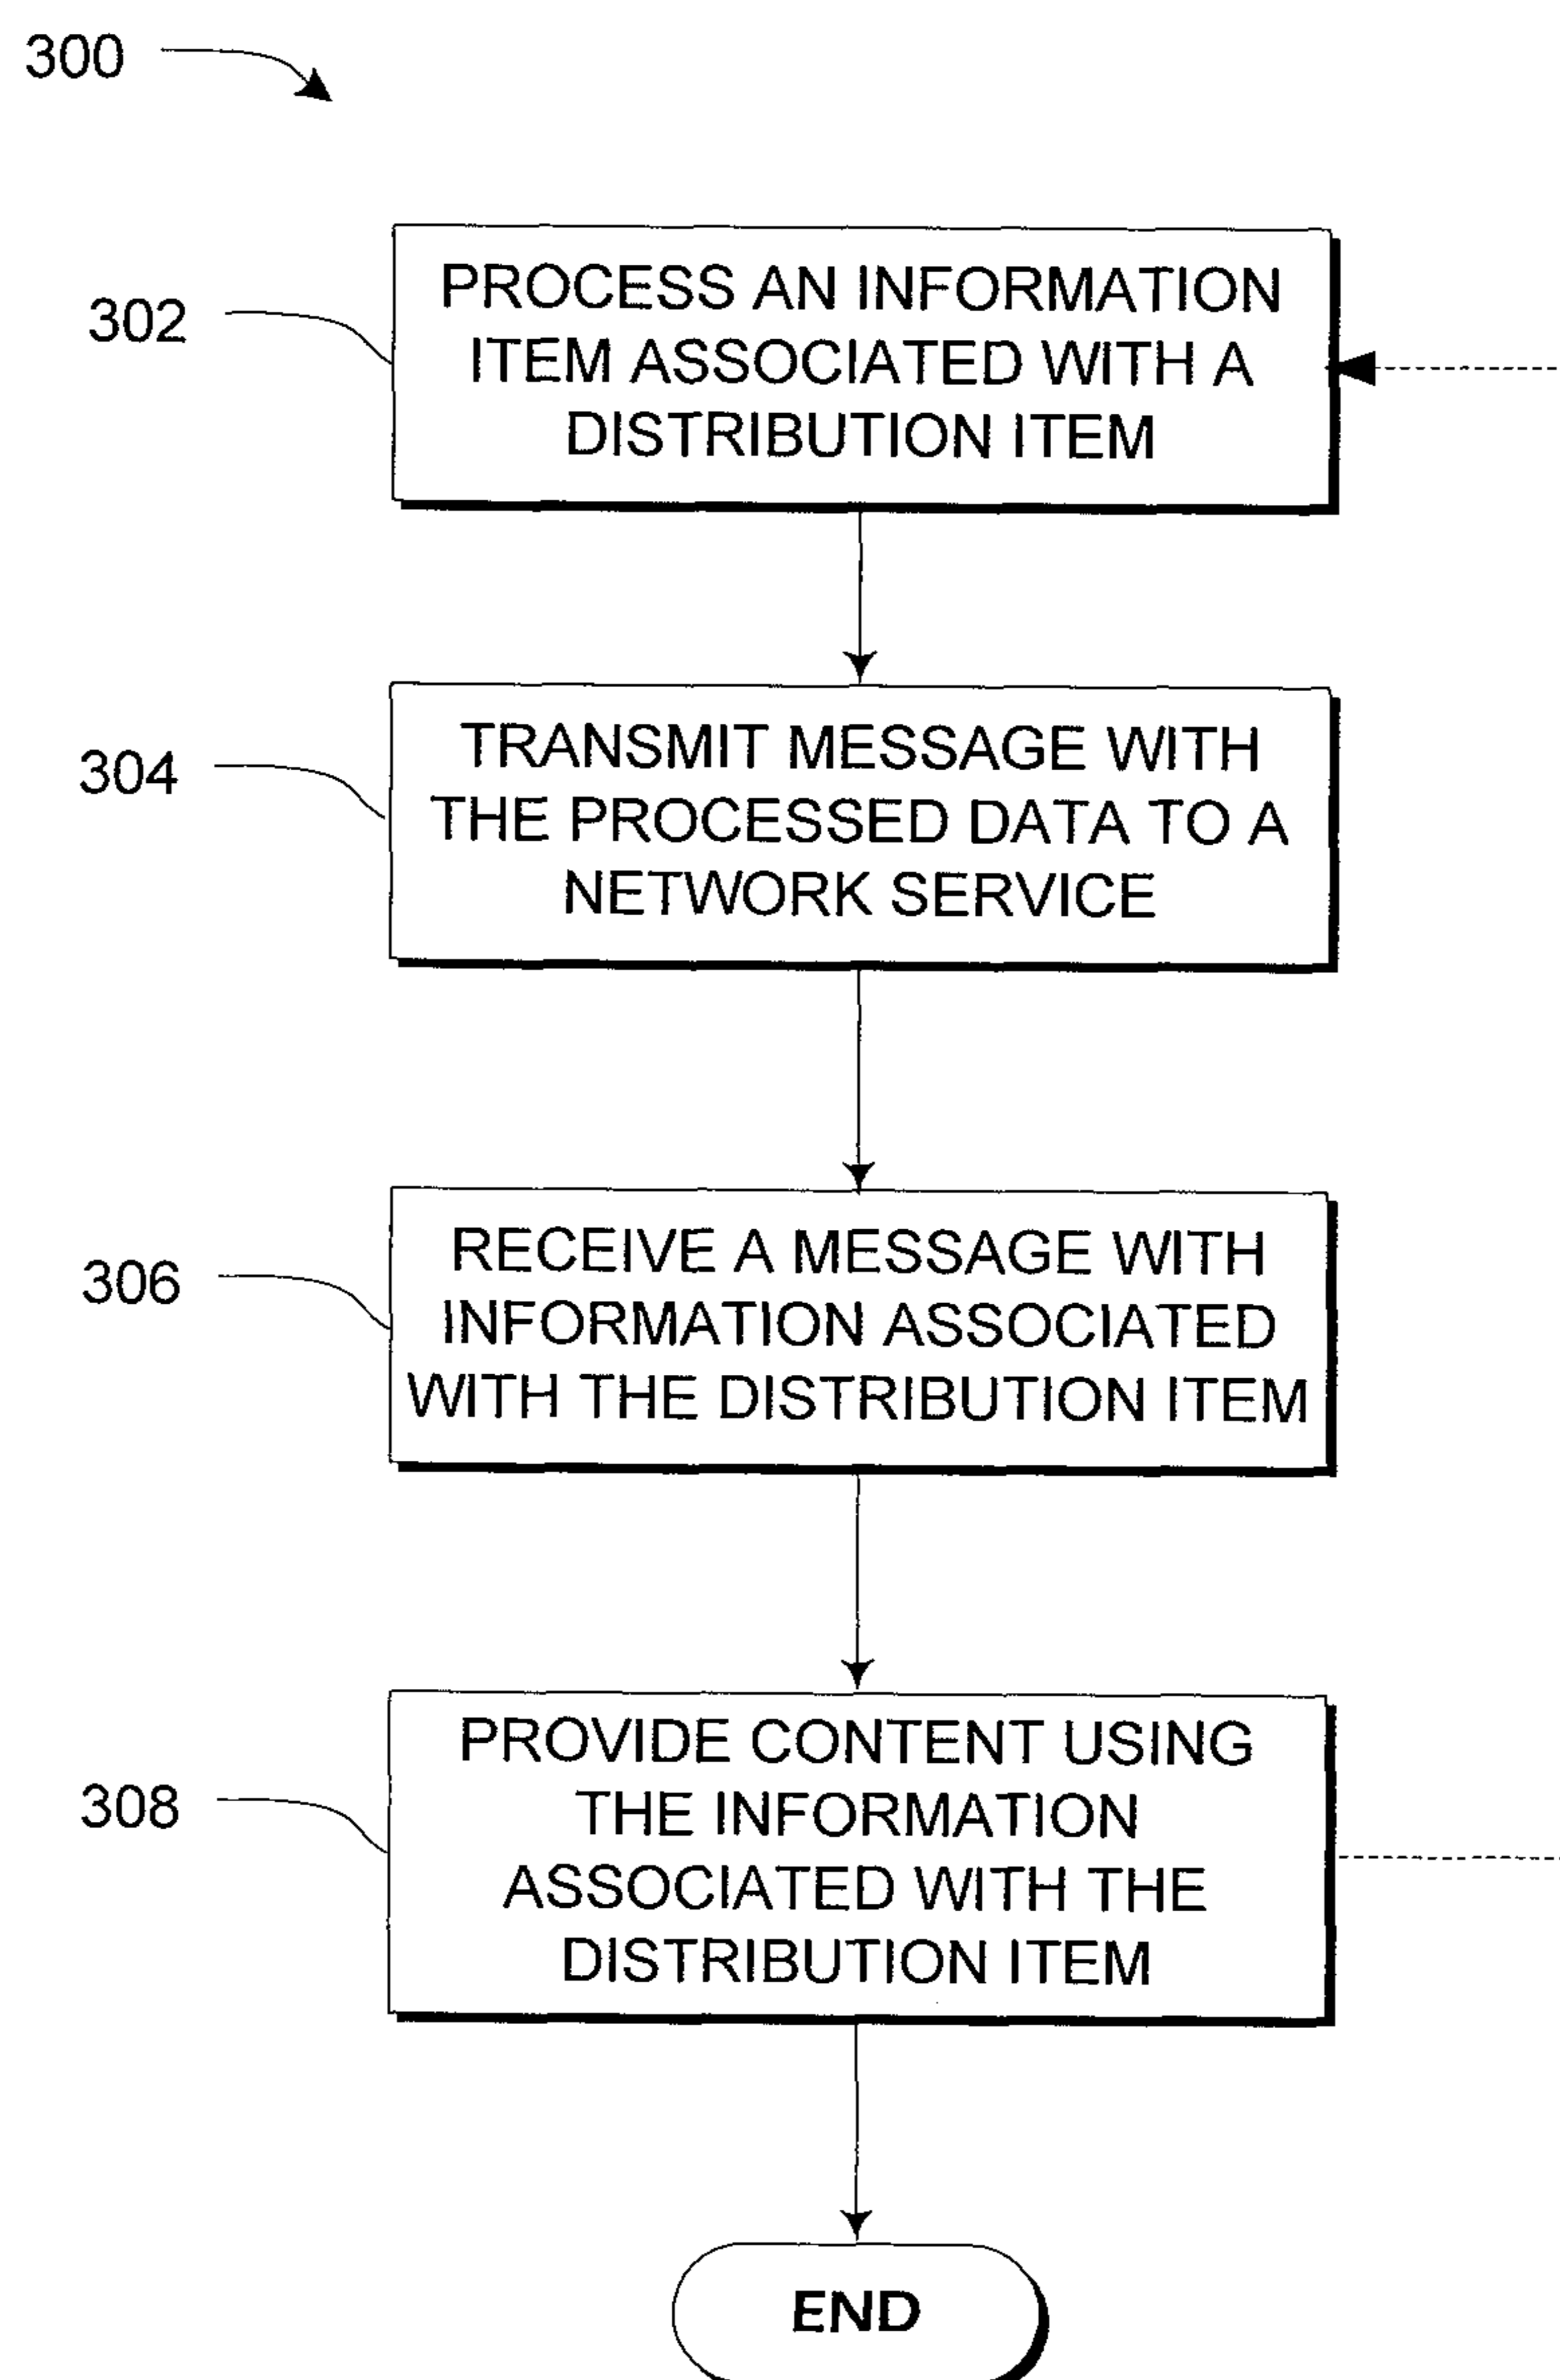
300

302

PROCESS AN INFORMATION ITEM ASSOCIATED WITH A DISTRIBUTION ITEM

304

TRANSMIT MESSAGE WITH THE PROCESSED DATA TO A NETWORK SERVICE

306

RECEIVE A MESSAGE WITH INFORMATION ASSOCIATED WITH THE DISTRIBUTION ITEM

308

PROVIDE CONTENT USING THE INFORMATION ASSOCIATED WITH THE DISTRIBUTION ITEM

END